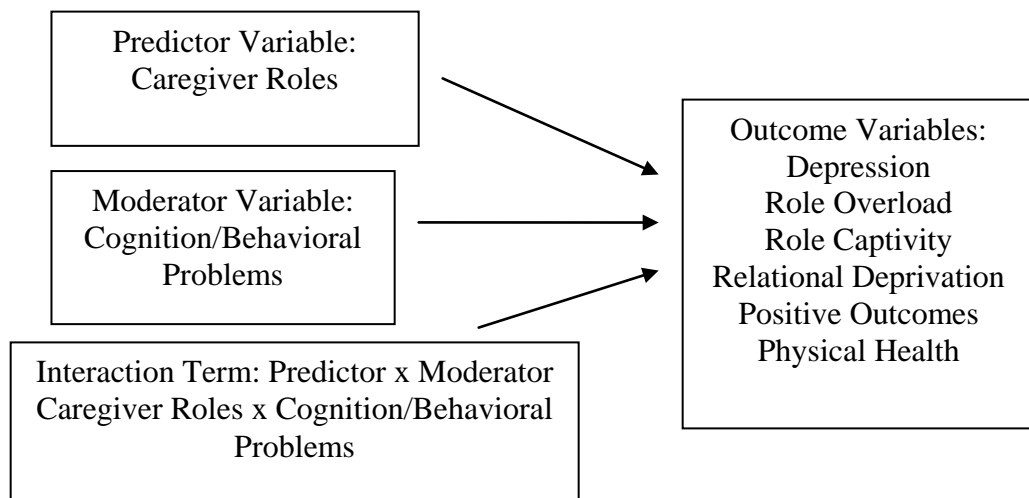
Predictor Variable:
Caregiver Roles

Moderator Variable:
Cognition/Behavioral Problems

Interaction Term: Predictor x Moderator
Caregiver Roles x Cognition/Behavioral Problems

Outcome Variables:
Depression
Role Overload
Role Captivity
Relational Deprivation
Positive Outcomes
Physical Health